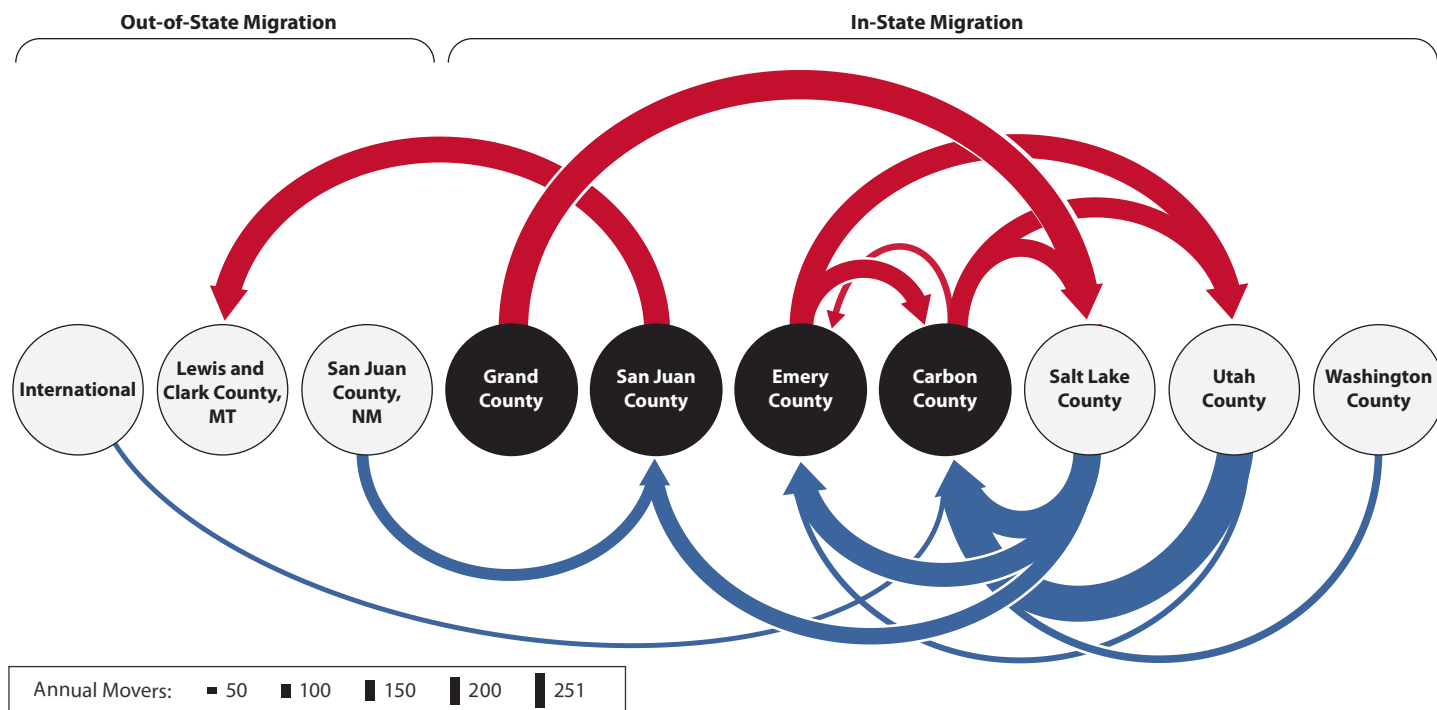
Out-of-State Migration

In-State Migration

International

Lewis and Clark County, MT

San Juan County, NM

Grand County

San Juan County

Emery County

Carbon County

Salt Lake County

Utah County

Washington County

Annual Movers: 50 100 150 200 251